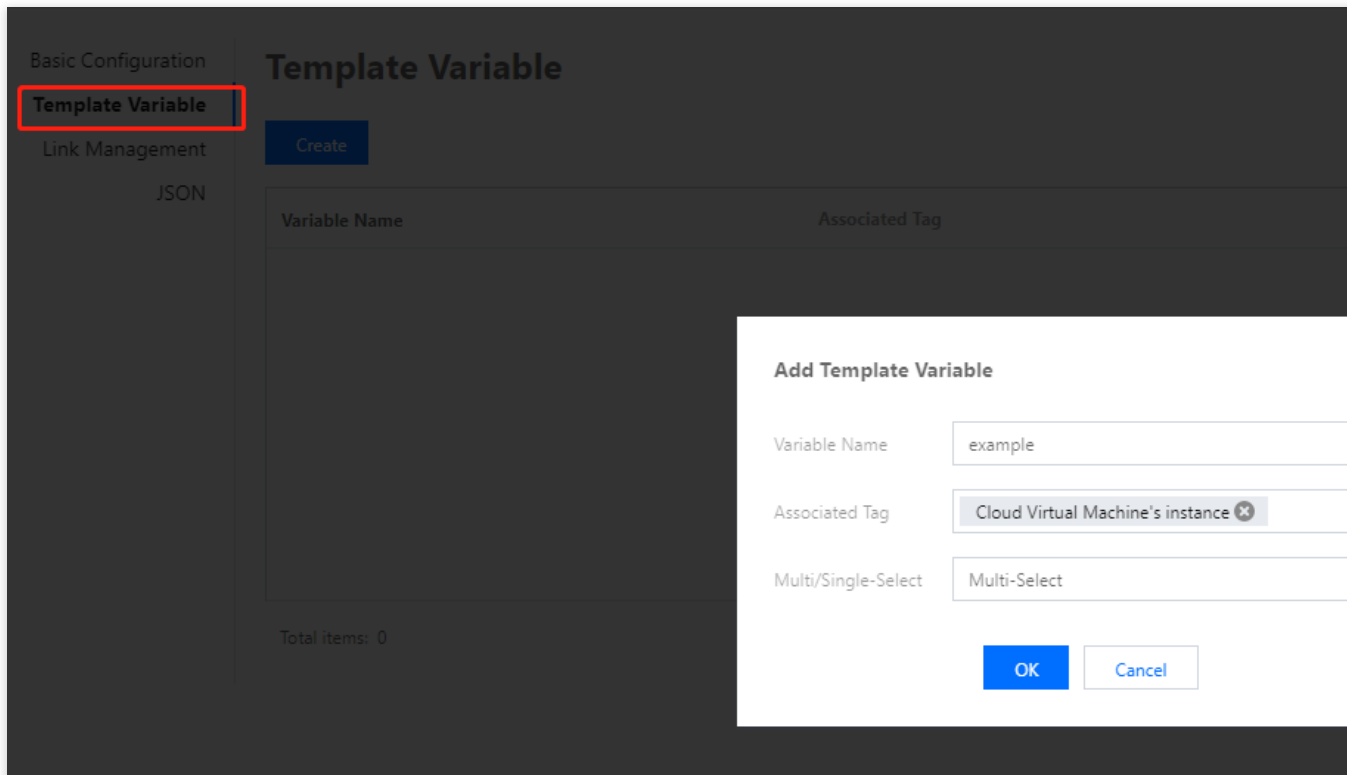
Basic Configuration
Template Variable
Link Management
JSON

Template Variable

Create

| Variable Name | Associated Tag |
|---|---|

Total items: 0

Add Template Variable

Variable Name
example

Associated Tag
Cloud Virtual Machine's instance

Multi/Single-Select
Multi-Select

OK
Cancel